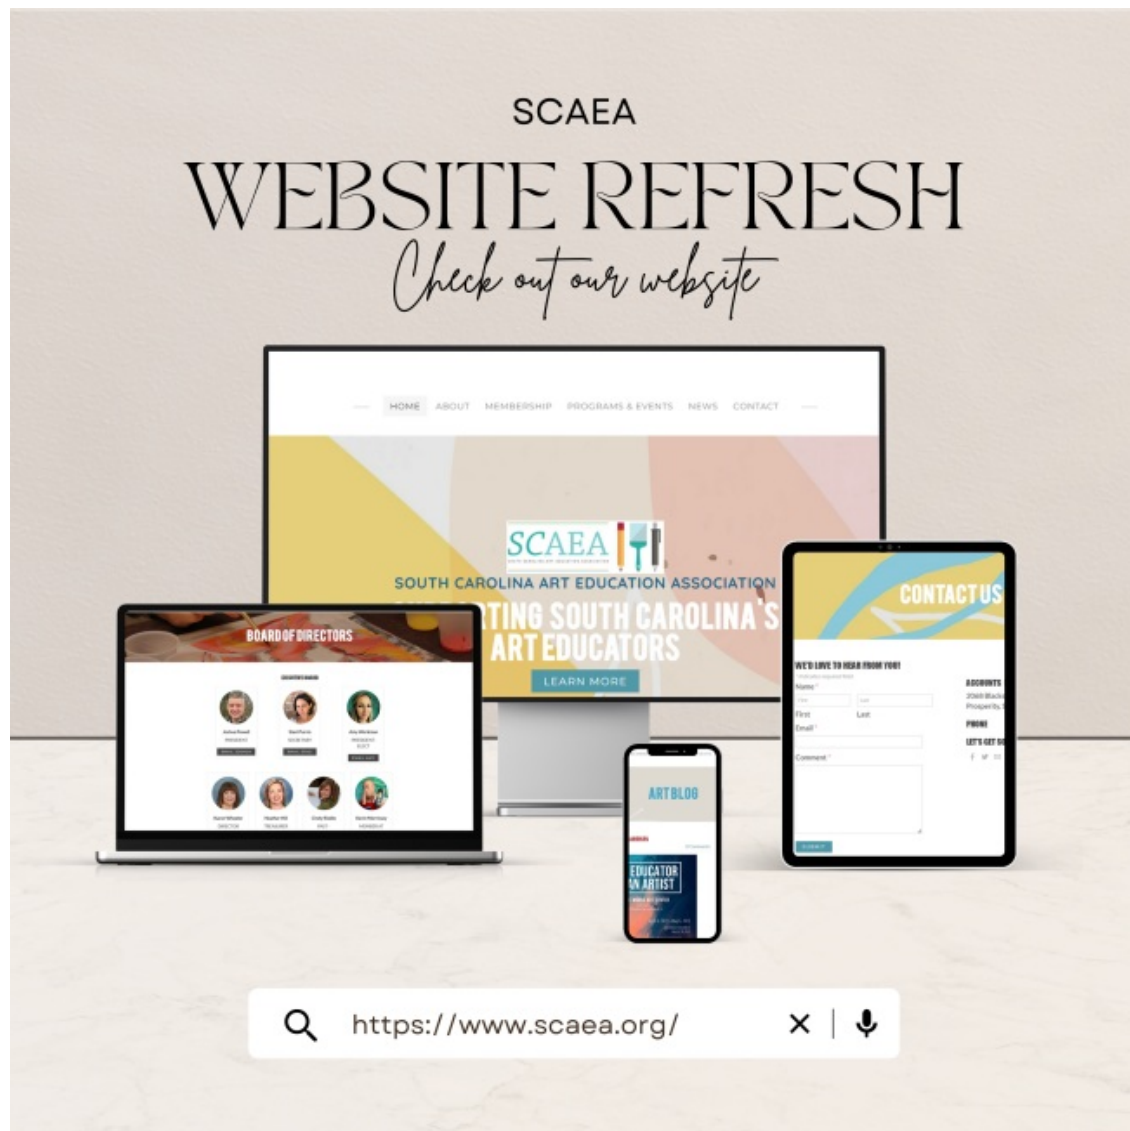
SCAEA

WEBSITE REFRESH

Check out our website

HOME ABOUT MEMBERSHIP PROGRAMS & EVENTS NEWS CONTACT

SCAEA

SOUTH CAROLINA ART EDUCATION ASSOCIATION

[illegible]RTING SOUTH CAROLINA'S ART EDUCATORS

LEARN MORE

BOARD OF DIRECTORS

CONTACT US

WE'D LOVE TO HEAR FROM YOU!

Name

First Last

Email

Comment

SUBMIT

ACCOUNTS

PHONE

LET'S GET SO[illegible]

ART BLOG

EDUCATOR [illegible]N ARTIST

https://www.scaea.org/